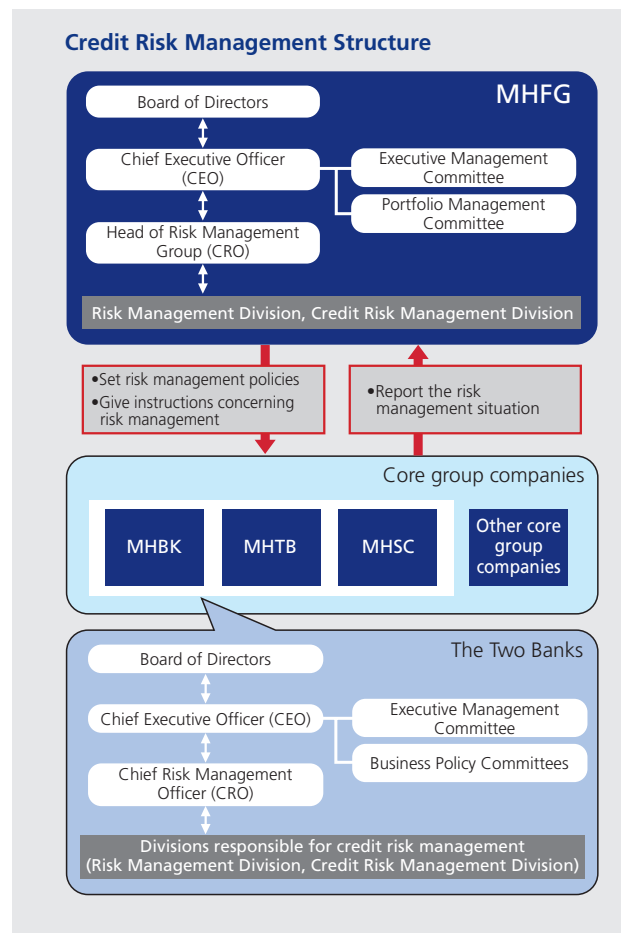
Credit Risk Management Structure

MHFG

Board of Directors

Chief Executive Officer (CEO)

Executive Management Committee

Portfolio Management Committee

Head of Risk Management Group (CRO)

Risk Management Division, Credit Risk Management Division

•Set risk management policies
•Give instructions concerning risk management

•Report the risk management situation

Core group companies

MHBK

MHTB

MHSC

Other core group companies

The Two Banks

Board of Directors

Chief Executive Officer (CEO)

Executive Management Committee

Business Policy Committees

Chief Risk Management Officer (CRO)

Divisions responsible for credit risk management (Risk Management Division, Credit Risk Management Division)